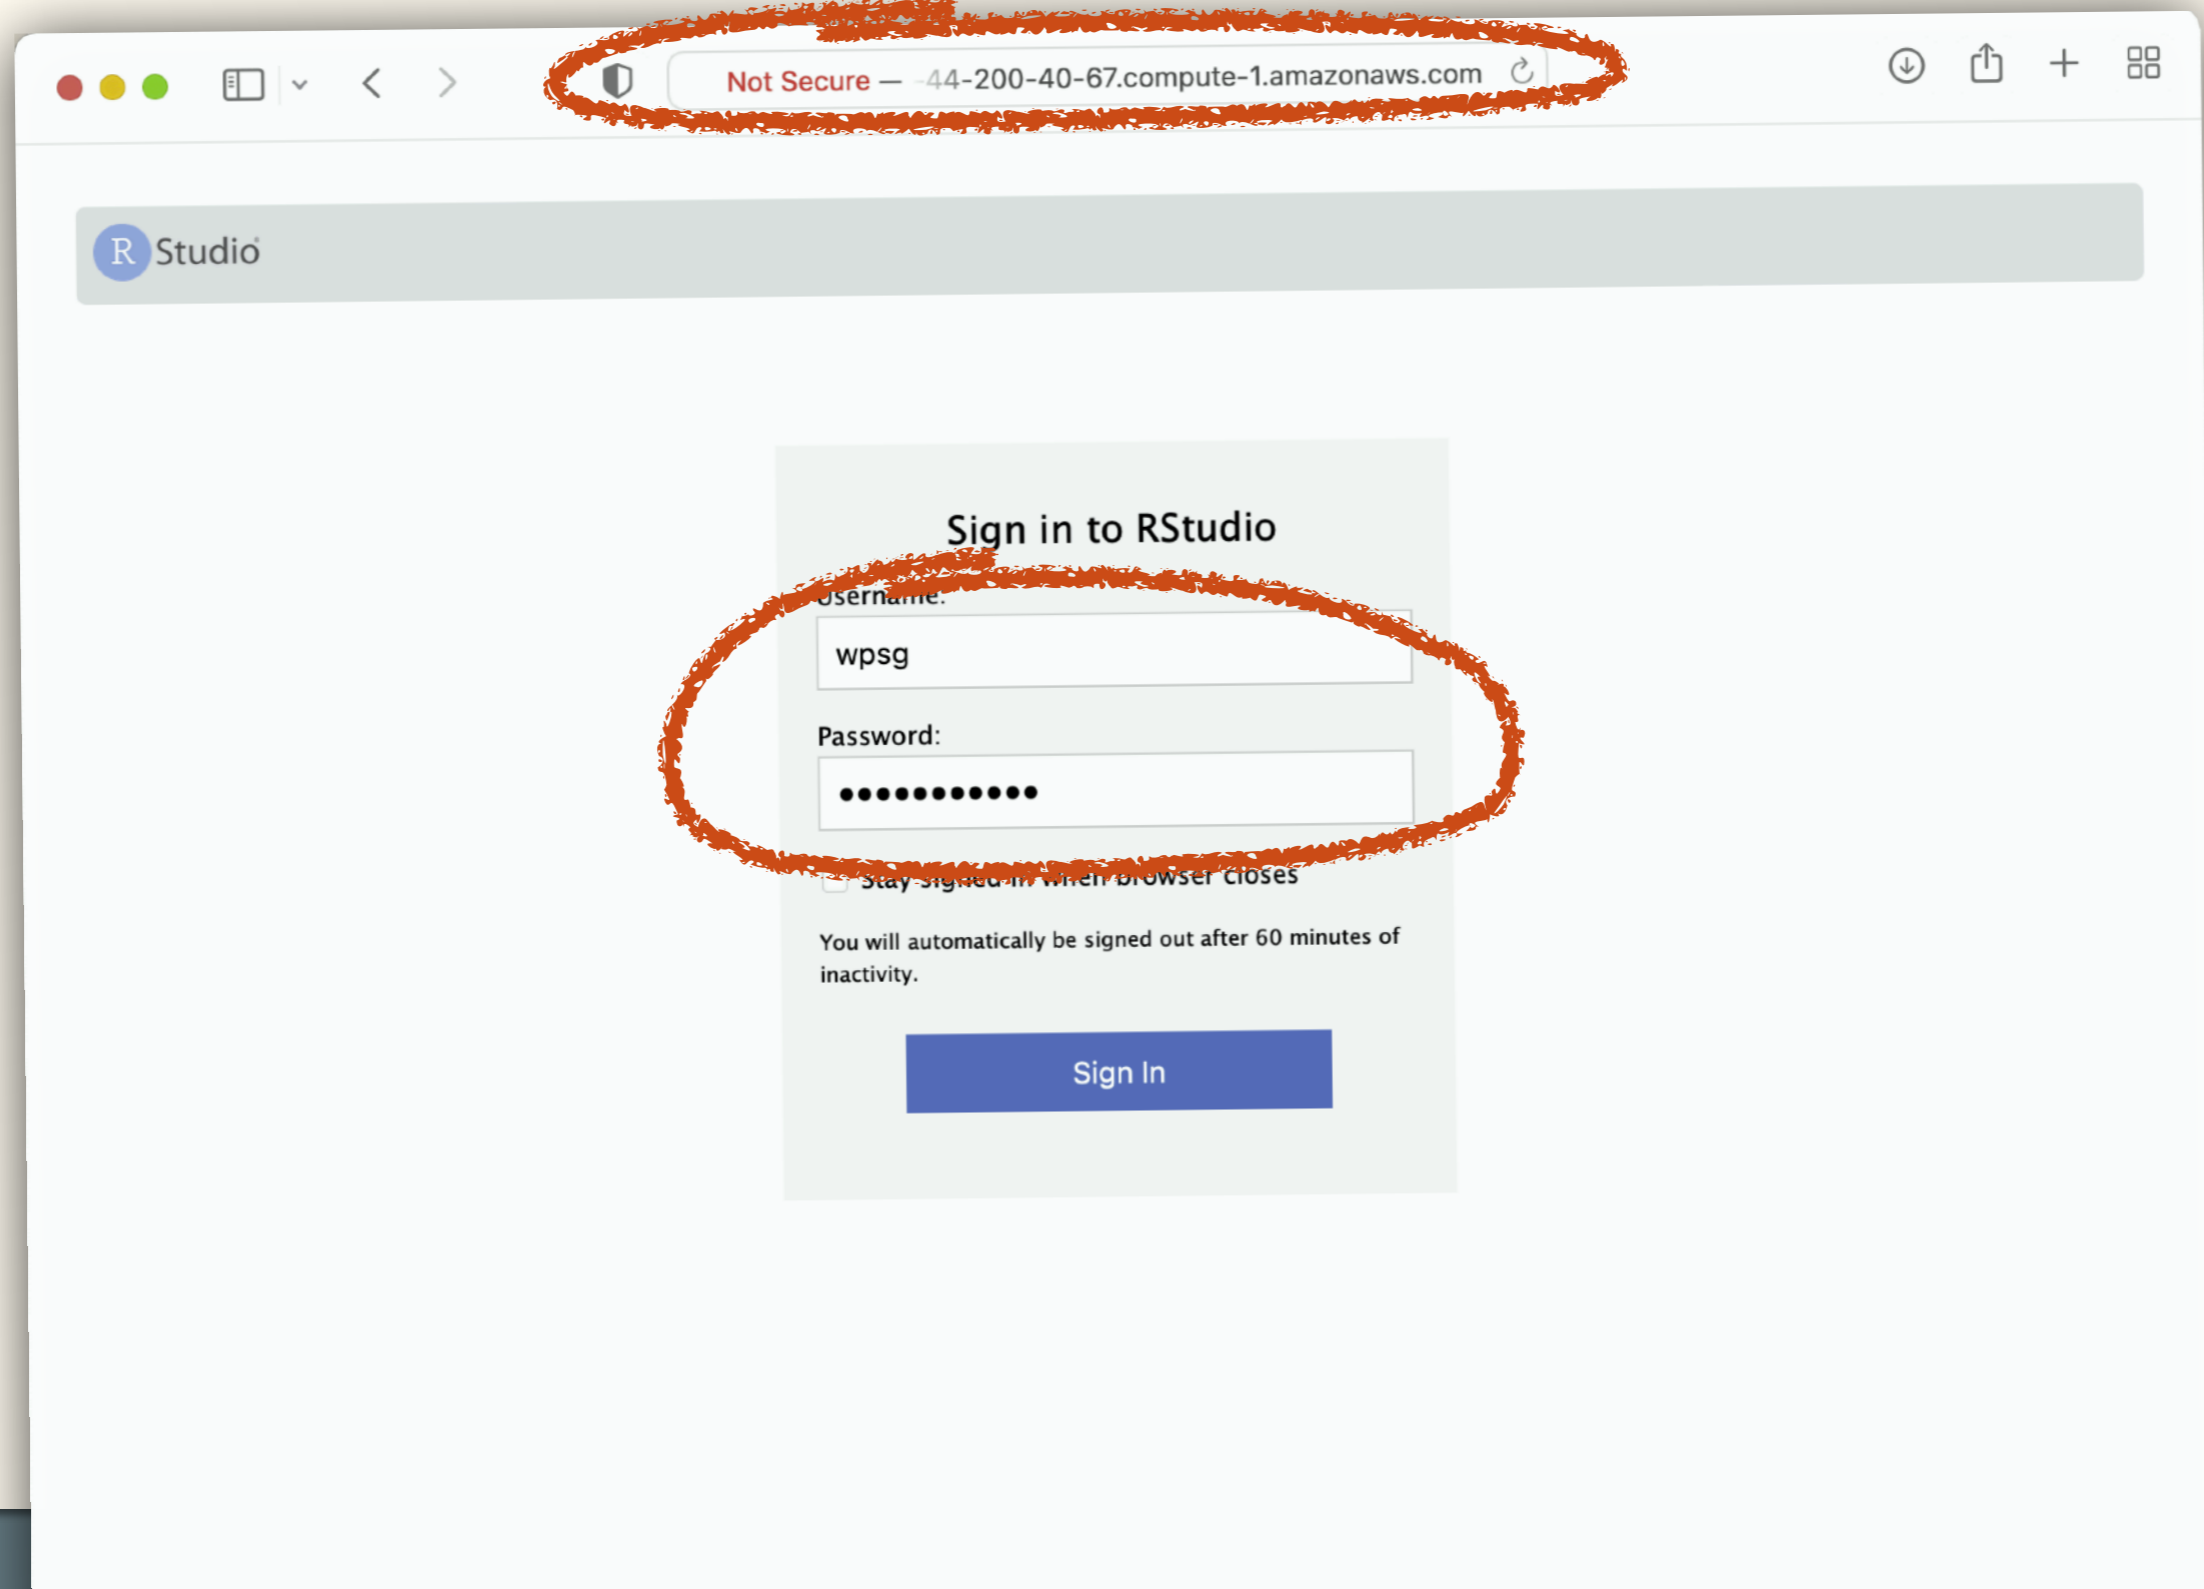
Not Secure — 44-200-40-67.compute-1.amazonaws.com

R Studio

Sign in to RStudio

Username:

wpsg

Password:

●●●●●●●●●●●

Stay signed in when browser closes

You will automatically be signed out after 60 minutes of inactivity.

Sign In